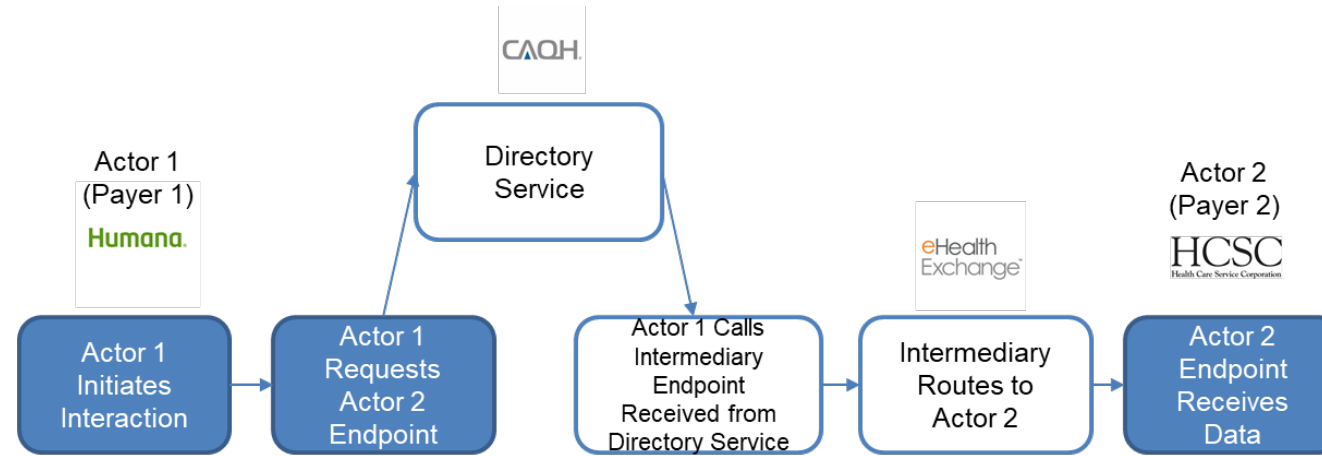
CAQH.

Directory Service

Actor 1 (Payer 1)

Humana.

Actor 2 (Payer 2)

HCSC
Health Care Service Corporation

eHealth Exchange

Actor 1 Initiates Interaction

Actor 1 Requests Actor 2 Endpoint

Actor 1 Calls Intermediary Endpoint Received from Directory Service

Intermediary Routes to Actor 2

Actor 2 Endpoint Receives Data